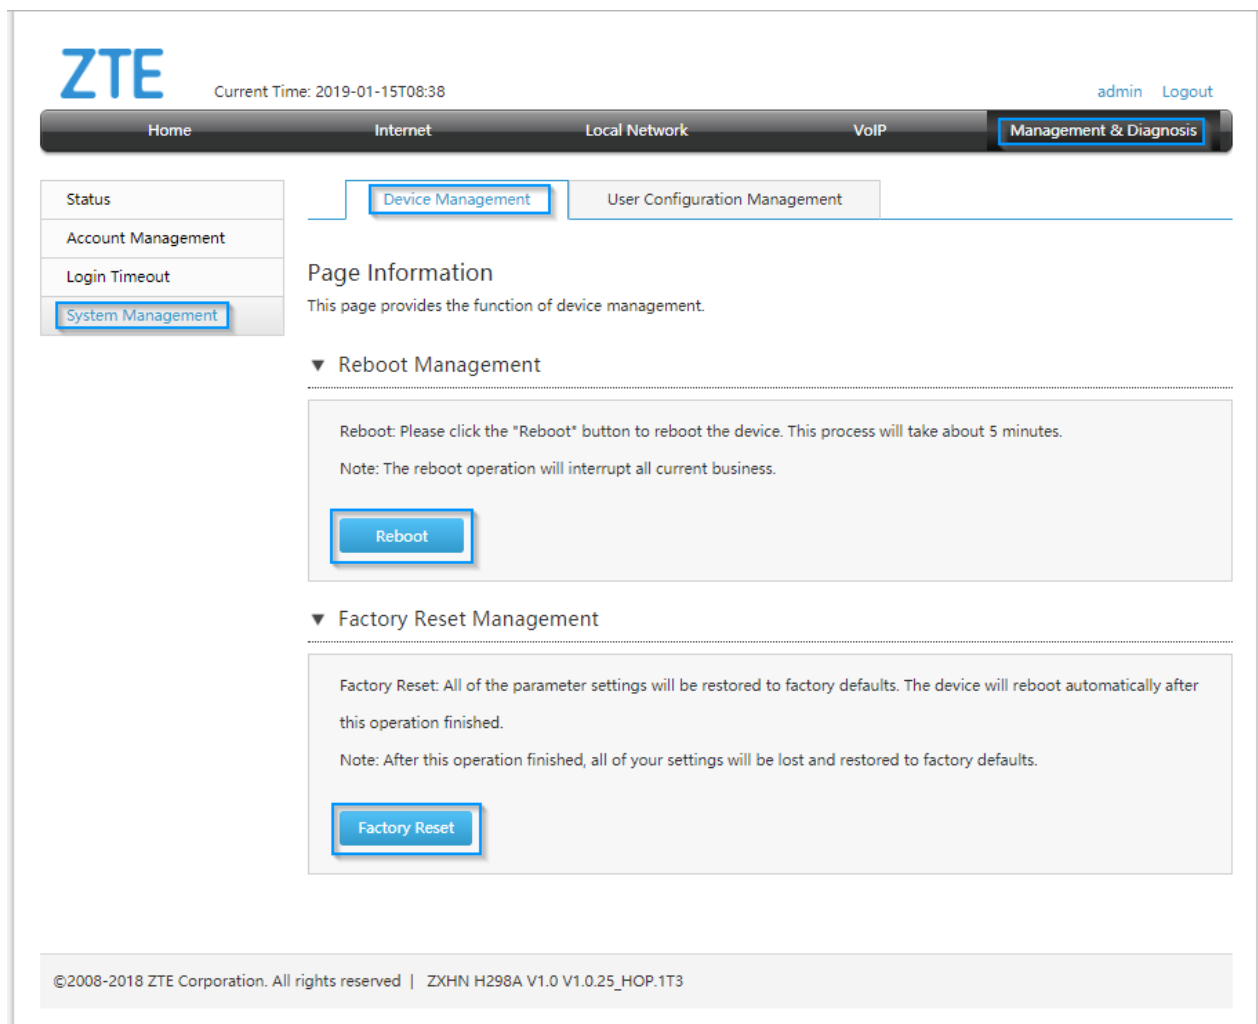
ZTE

Current Time: 2019-01-15T08:38

admin Logout

Home Internet Local Network VoIP Management & Diagnosis

Status
Account Management
Login Timeout
System Management

Device Management User Configuration Management

Page Information

This page provides the function of device management.

▼ Reboot Management

Reboot: Please click the "Reboot" button to reboot the device. This process will take about 5 minutes.

Note: The reboot operation will interrupt all current business.

Reboot

▼ Factory Reset Management

Factory Reset: All of the parameter settings will be restored to factory defaults. The device will reboot automatically after this operation finished.

Note: After this operation finished, all of your settings will be lost and restored to factory defaults.

Factory Reset

©2008-2018 ZTE Corporation. All rights reserved | ZXHN H298A V1.0 V1.0.25_HOP.1T3